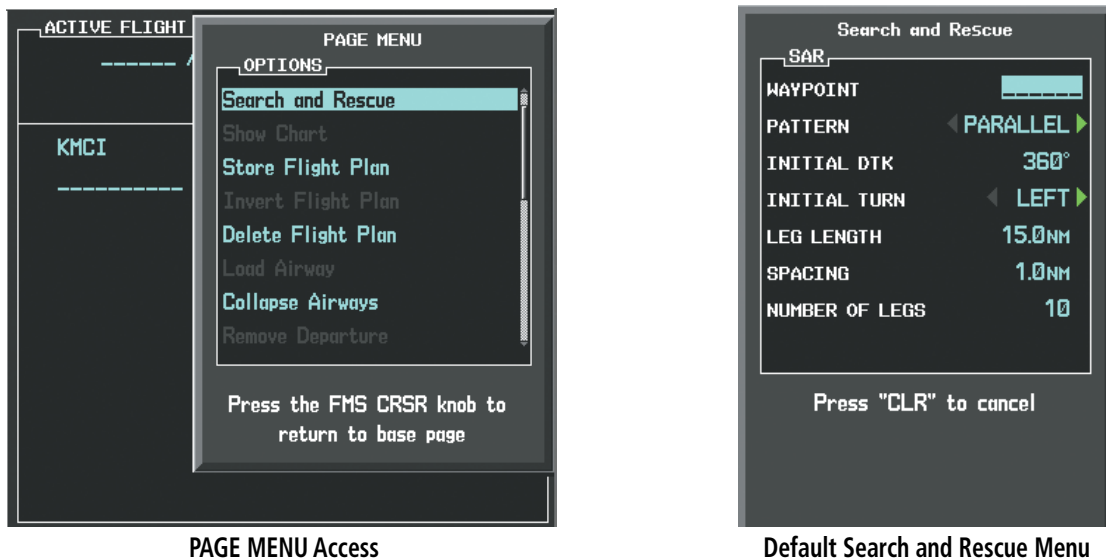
ACTIVE FLIGHT

------ /

KMCI

----------

PAGE MENU

OPTIONS

Search and Rescue

Show Chart

Store Flight Plan

Invert Flight Plan

Delete Flight Plan

Load Airway

Collapse Airways

Remove Departure

Press the FMS CRSR knob to return to base page

PAGE MENU Access

Search and Rescue

SAR

WAYPOINT ______

PATTERN PARALLEL

INITIAL DTK 360°

INITIAL TURN LEFT

LEG LENGTH 15.0NM

SPACING 1.0NM

NUMBER OF LEGS 10

Press "CLR" to cancel

Default Search and Rescue Menu